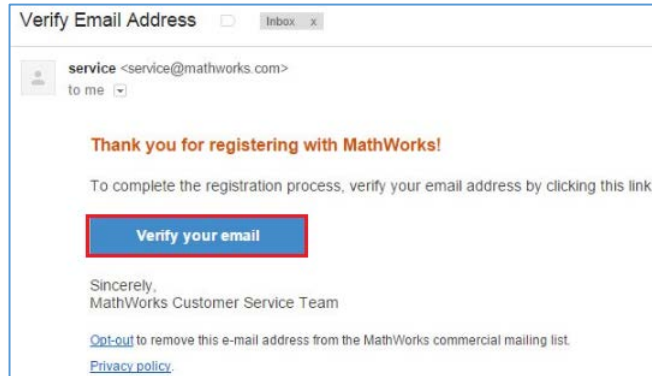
Verify Email Address Inbox x

service <service@mathworks.com>
to me

Thank you for registering with MathWorks!

To complete the registration process, verify your email address by clicking this link

Verify your email

Sincerely,
MathWorks Customer Service Team

Opt-out to remove this e-mail address from the MathWorks commercial mailing list.

Privacy policy.